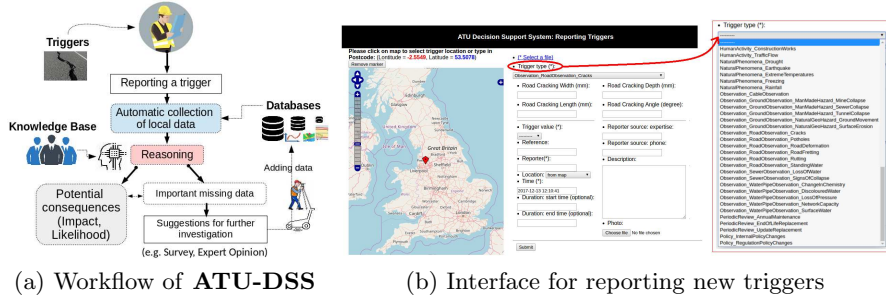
Triggers

Reporting a trigger

Automatic collection of local data

Databases

Knowledge Base

Reasoning

Adding data

Potential consequences (Impact, Likelihood)

Important missing data

Suggestions for further investigation

(e.g. Survey, Expert Opinion)

(a) Workflow of **ATU-DSS**

ATU Decision Support System: Reporting Triggers

Please click on map to select trigger location or type in Postcode: (Longitude = -2.5549, Latitude = 53.5078)

Remove marker

Great Britain

United Kingdom

• (*: Select a file)
• Trigger type (*):

Observation_RoadObservation_Cracks

• Road Cracking Width (mm):
• Road Cracking Depth (mm):
• Road Cracking Length (mm):
• Road Cracking Angle (degree):
• Trigger value (*):
• Reporter source: expertise:
• Reference:
• Reporter source: phone:
• Reporter(*):
• Description:
• Location: from map
• Time (*):
2017-12-13 12:19:41
• Duration: start time (optional):
• Duration: end time (optional):
• Photo:
Choose file No file chosen

Submit

• Trigger type (*):

HumanActivity_ConstructionWorks
HumanActivity_TrafficFlow
NaturalPhenomena_Drought
NaturalPhenomena_Earthquake
NaturalPhenomena_ExtremeTemperatures
NaturalPhenomena_Freezing
NaturalPhenomena_Rainfall
Observation_CableObservation
Observation_GroundObservation_ManMadeHazard_MineCollapse
Observation_GroundObservation_ManMadeHazard_SewerCollapse
Observation_GroundObservation_ManMadeHazard_TunnelCollapse
Observation_GroundObservation_NaturalGeoHazard_GroundMovement
Observation_GroundObservation_NaturalGeoHazard_SurfaceErosion
Observation_RoadObservation_Cracks
Observation_RoadObservation_Potholes
Observation_RoadObservation_RoadDeformation
Observation_RoadObservation_RoadRutting
Observation_RoadObservation_Rutting
Observation_RoadObservation_StandingWater
Observation_SewerObservation_LossOfWater
Observation_SewerObservation_SignsOfCollapse
Observation_WaterPipeObservation_ChangeInChemistry
Observation_WaterPipeObservation_DiscolouredWater
Observation_WaterPipeObservation_LossOfPressure
Observation_WaterPipeObservation_NetworkCapacity
Observation_WaterPipeObservation_SurfaceWater
PeriodicReview_AnnualMaintenance
PeriodicReview_EndOfLifeReplacement
PeriodicReview_UpdateReplacement
Policy_InternalPolicyChanges
Policy_RegulationPolicyChanges

(b) Interface for reporting new triggers